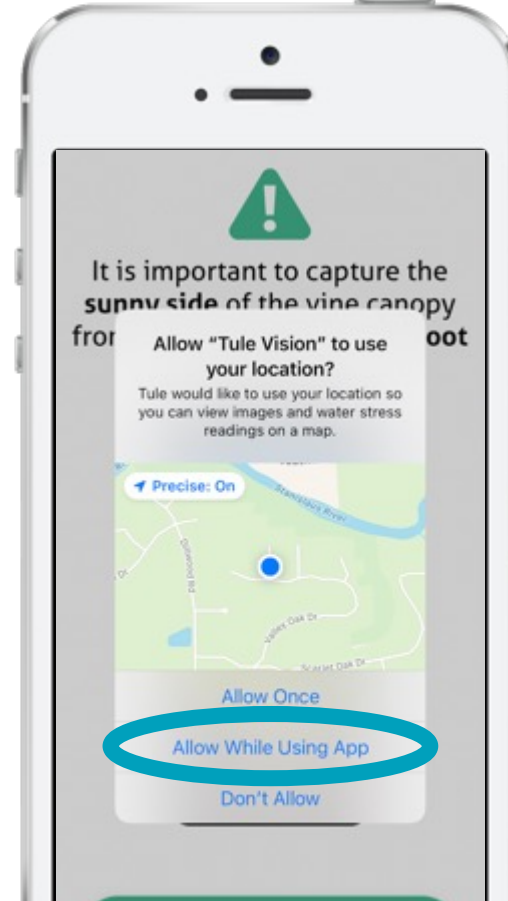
It is important to capture the **sunny side** of the vine canopy fro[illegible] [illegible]oot

Allow "Tule Vision" to use your location?

Tule would like to use your location so you can view images and water stress readings on a map.

Precise: On

Stanislaus River

Valley Oak Dr

Scarlet Oak Dr

Allow Once

Allow While Using App

Don't Allow